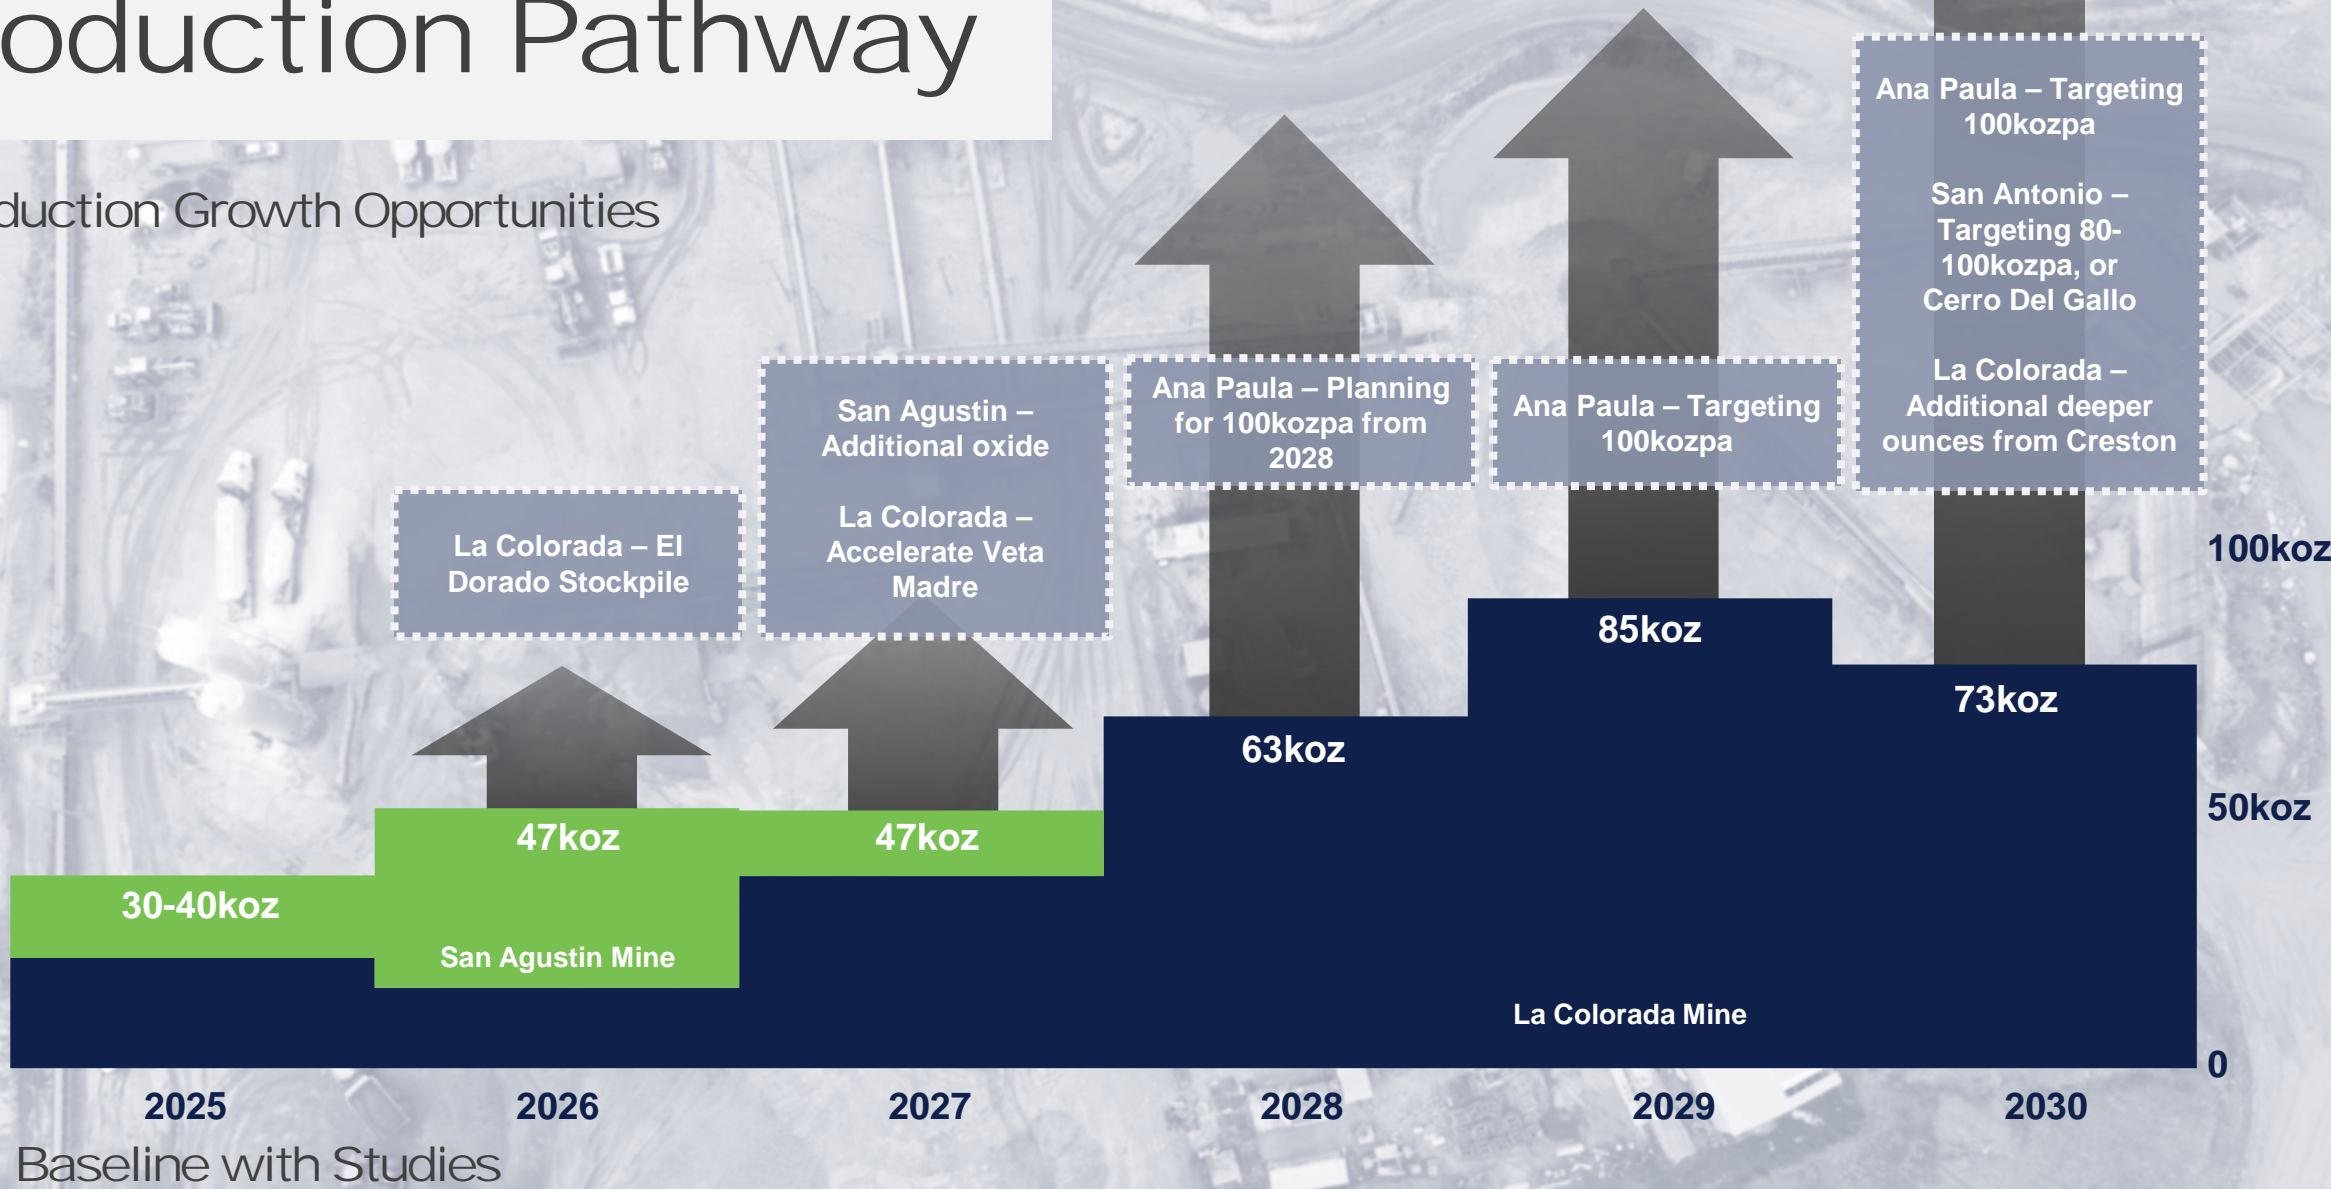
oduction Pathway

duction Growth Opportunities

La Colorada – El Dorado Stockpile

San Agustin – Additional oxide

La Colorada – Accelerate Veta Madre

Ana Paula – Planning for 100kozpa from 2028

Ana Paula – Targeting 100kozpa

Ana Paula – Targeting 100kozpa

San Antonio – Targeting 80-100kozpa, or Cerro Del Gallo

La Colorada – Additional deeper ounces from Creston

100koz

85koz

73koz

63koz

50koz

47koz

47koz

30-40koz

San Agustin Mine

La Colorada Mine

0

2025

2026

2027

2028

2029

2030

Baseline with Studies